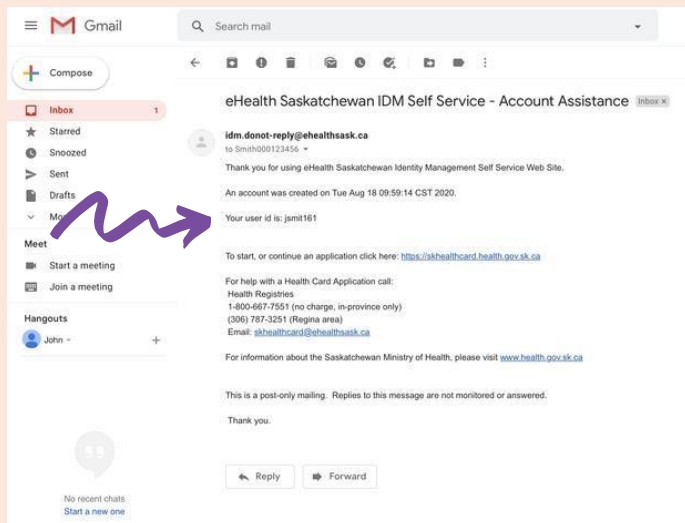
Gmail

Search mail

Compose

Inbox 1
Starred
Snoozed
Sent
Drafts
Mo

Meet
Start a meeting
Join a meeting

Hangouts
John

No recent chats
Start a new one

eHealth Saskatchewan IDM Self Service - Account Assistance Inbox ×

idm.donot-reply@ehealthsask.ca
to Smith000123456

Thank you for using eHealth Saskatchewan Identity Management Self Service Web Site.

An account was created on Tue Aug 18 09:59:14 CST 2020.

Your user id is: jsmit161

To start, or continue an application click here: https://skhealthcard.health.gov.sk.ca

For help with a Health Card Application call:
Health Registries
1-800-667-7551 (no charge, in-province only)
(306) 787-3251 (Regina area)
Email: skhealthcard@ehealthsask.ca

For information about the Saskatchewan Ministry of Health, please visit www.health.gov.sk.ca

This is a post-only mailing. Replies to this message are not monitored or answered.

Thank you.

Reply
Forward